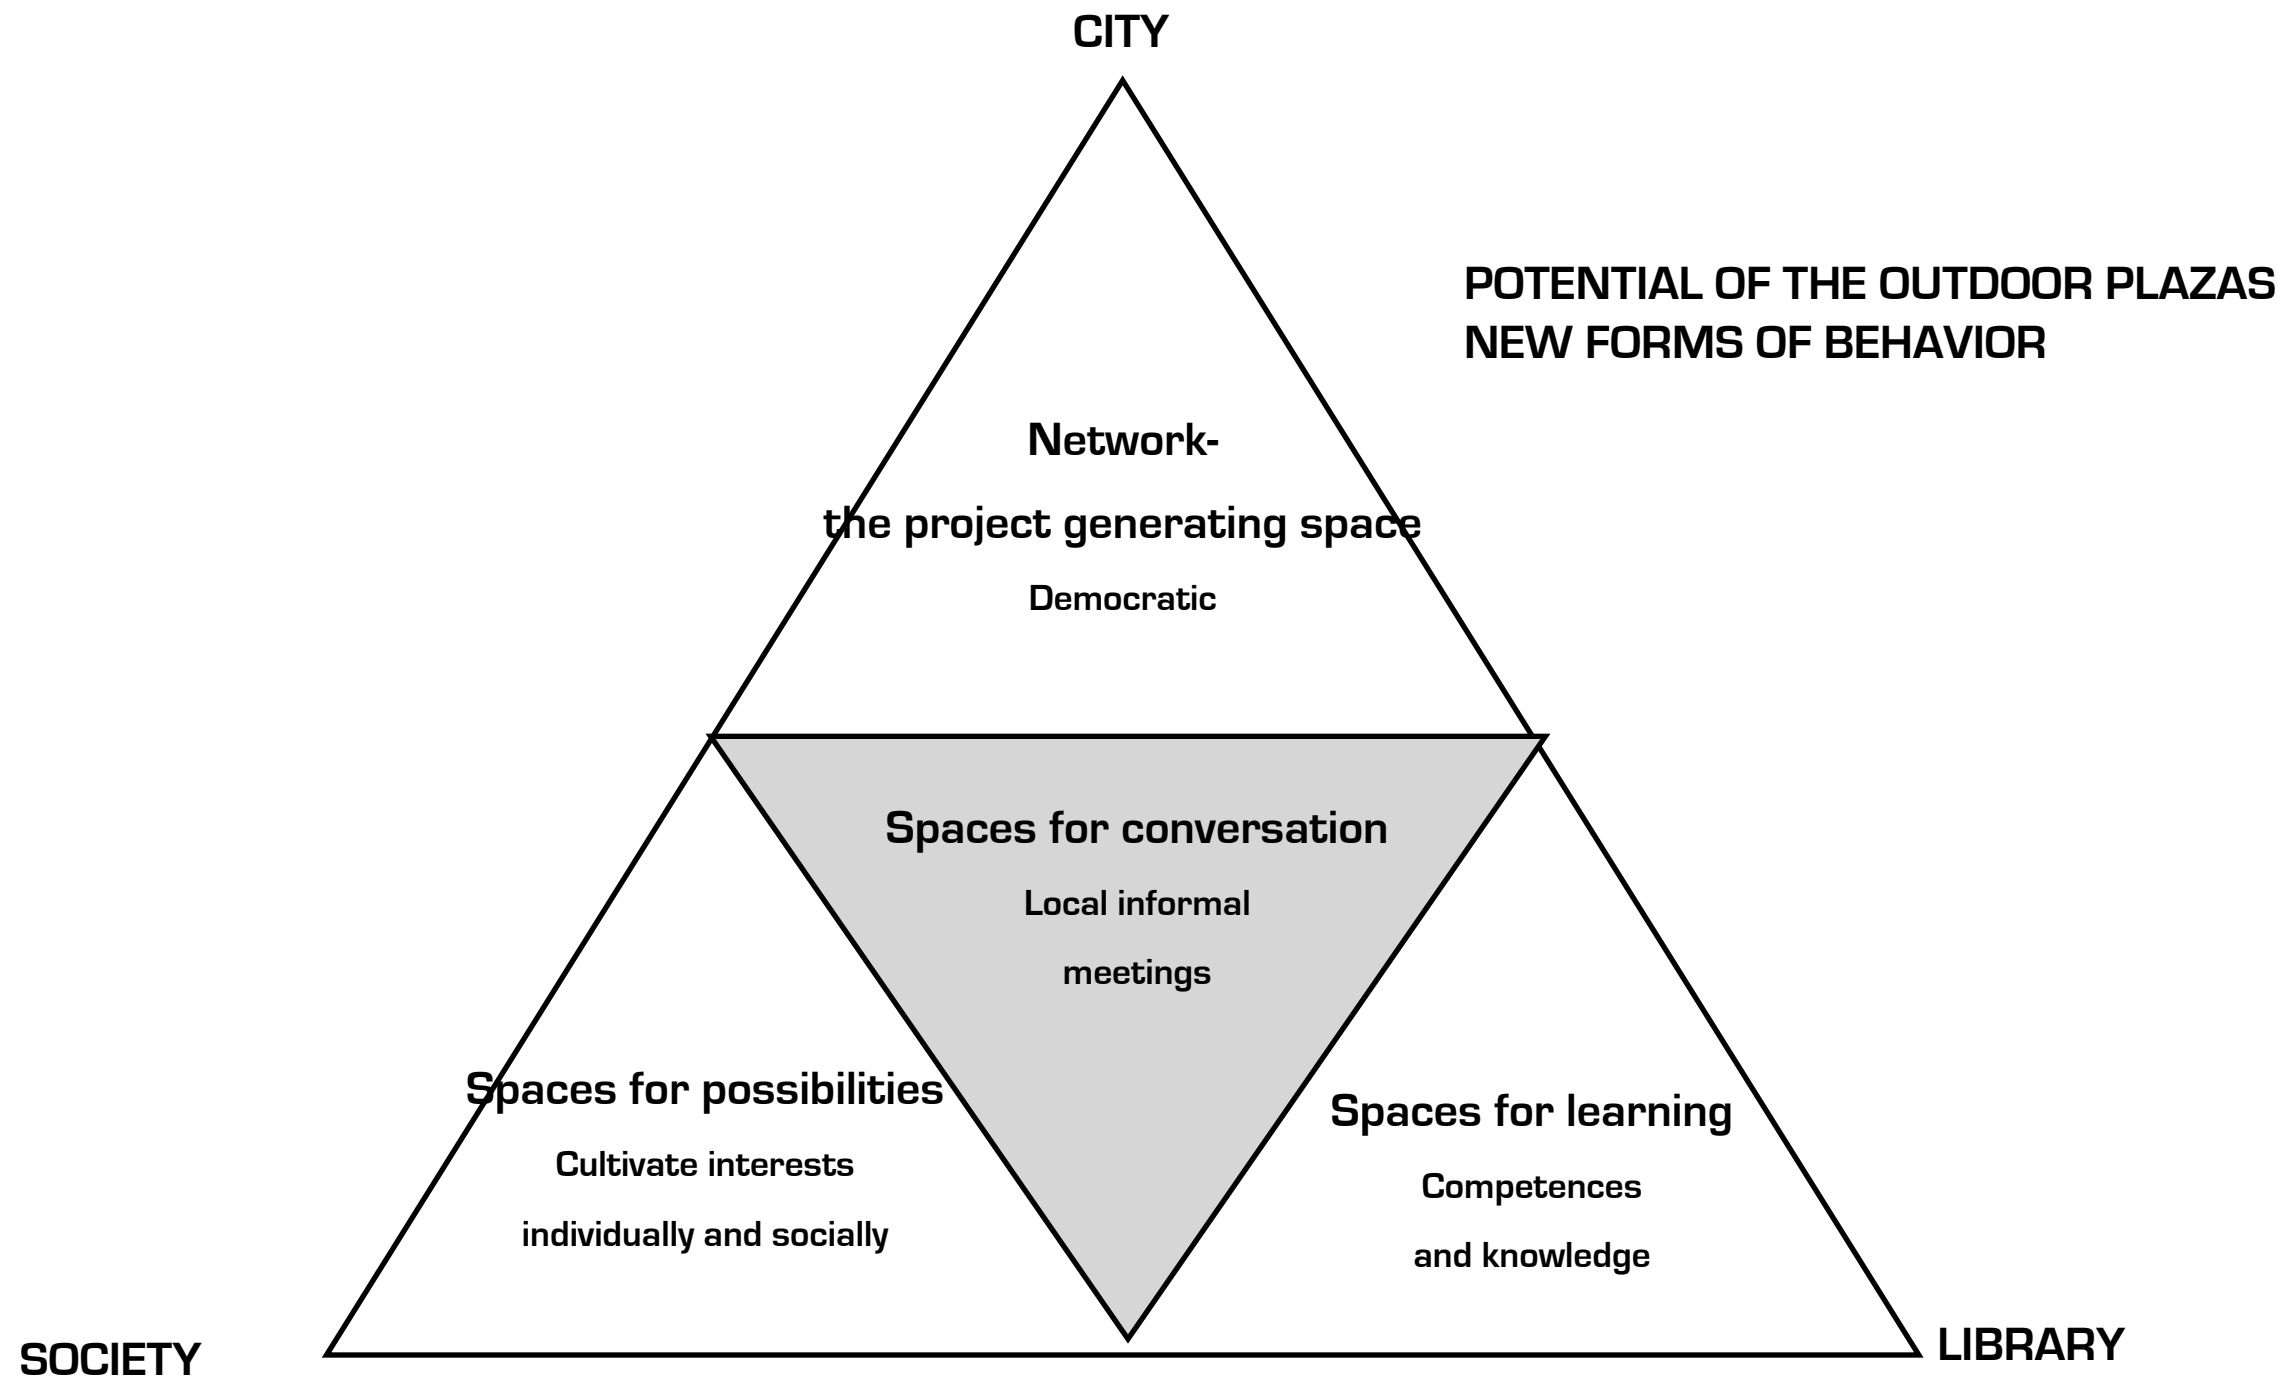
CITY

POTENTIAL OF THE OUTDOOR PLAZAS
NEW FORMS OF BEHAVIOR

Network-
the project generating space
Democratic

Spaces for conversation
Local informal
meetings

Spaces for possibilities
Cultivate interests
individually and socially

Spaces for learning
Competences
and knowledge

SOCIETY

LIBRARY